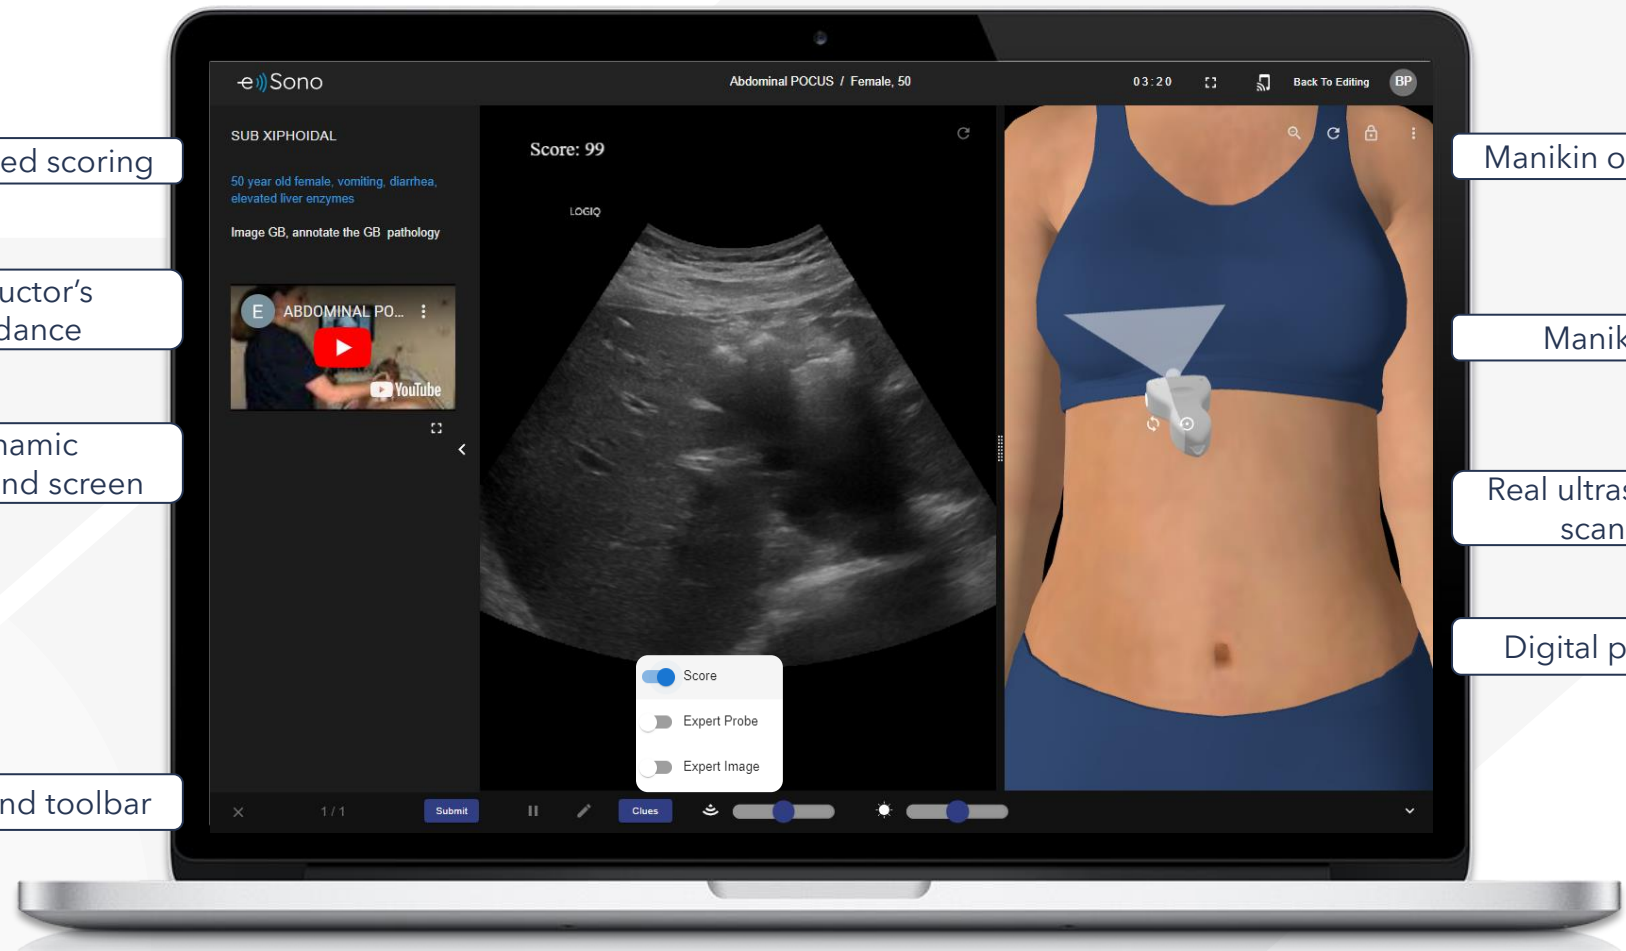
ed scoring

uctor's
dance

namic
nd screen

nd toolbar

e)) Sono

Abdominal POCUS / Female, 50

03:20

Back To Editing

BP

SUB XIPHOIDAL

50 year old female, vomiting, diarrhea, elevated liver enzymes

Image GB, annotate the GB pathology

E ABDOMINAL PO...

YouTube

Score: 99

LOGIQ

Score

Expert Probe

Expert Image

× 1 / 1 Submit Clues

Manikin o

Manik

Real ultras
scan

Digital p